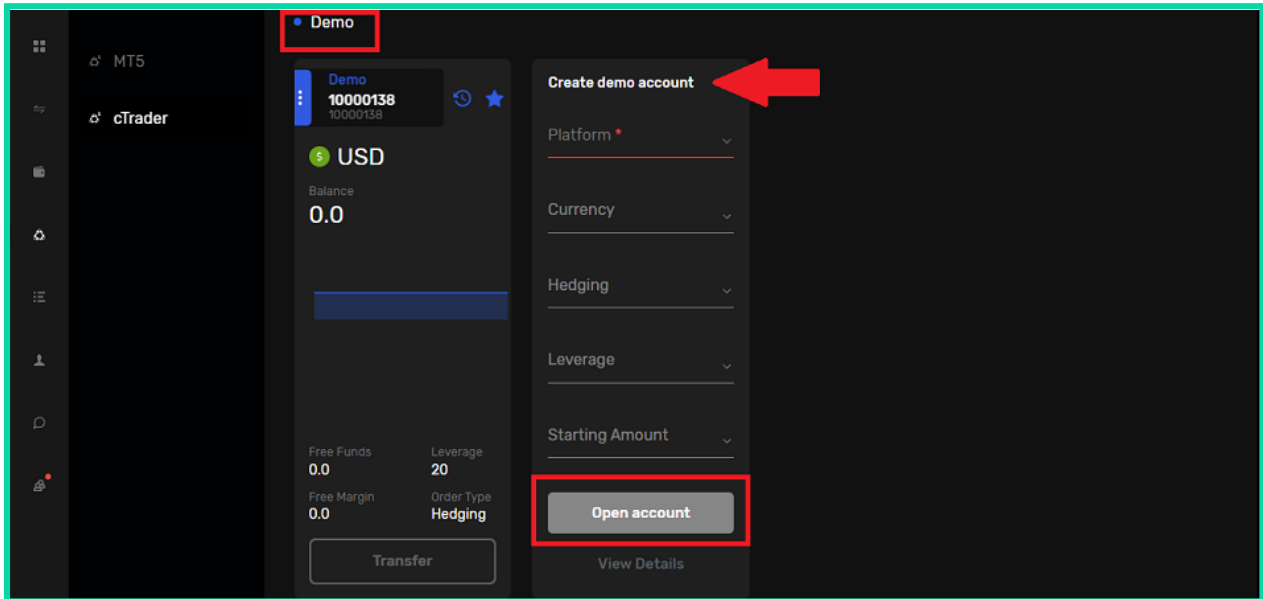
MT5

cTrader

Demo

Demo
10000138
10000138

USD

Balance
0.0

Free Funds
0.0

Leverage
20

Free Margin
0.0

Order Type
Hedging

Transfer

Create demo account

Platform *

Currency

Hedging

Leverage

Starting Amount

Open account

View Details